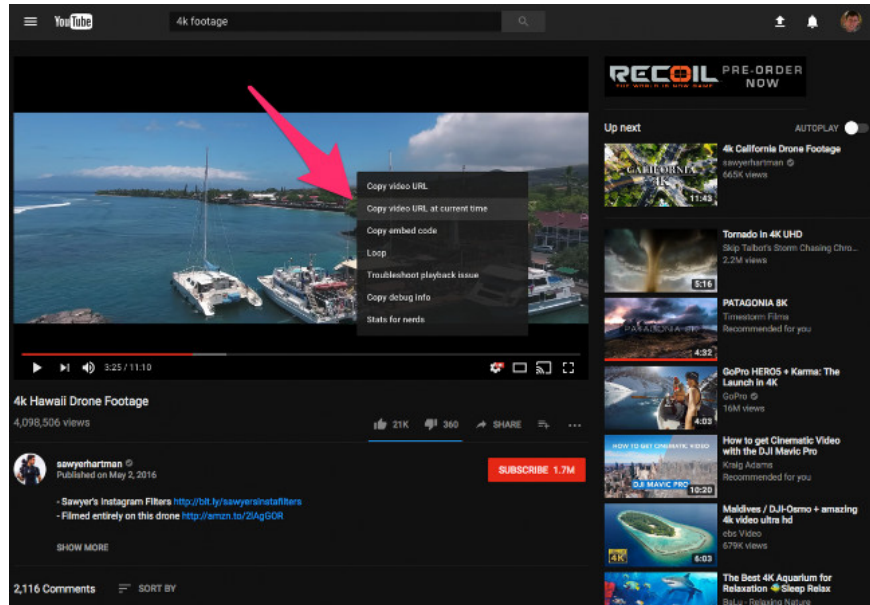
YouTube 4k footage

RECOIL PRE-ORDER NOW
THE WORLD IS NOW GAME

Up next AUTOPLAY

Copy video URL
Copy video URL at current time
Copy embed code
Loop
Troubleshoot playback issue
Copy debug info
Stats for nerds

3:25 / 11:10

4k Hawaii Drone Footage
4,098,506 views
21K 360 SHARE

sawyerhartman
Published on May 2, 2016
SUBSCRIBE 1.7M

- Sawyer's Instagram Filters http://bit.ly/sawyersinstafilters
- Filmed entirely on this drone http://amzn.to/2lAgGOR

SHOW MORE

2,116 Comments SORT BY

4k California Drone Footage
sawyerhartman
665K views
11:43

Tornado in 4K UHD
Skip Talbot's Storm Chasing Chro...
2.2M views
5:16

PATAGONIA 8K
Timestorm Films
Recommended for you
4:32

GoPro HERO5 + Karma: The Launch in 4K
GoPro
16M views
4:03

How to get Cinematic Video with the DJI Mavic Pro
Kraig Adams
Recommended for you
DJI MAVIC PRO
10:20

Maldives / DJI-Osmo + amazing 4k video ultra hd
ebs Video
679K views
4K
6:03

The Best 4K Aquarium for Relaxation 🔊 Sleep Relax
BaLu - Relaxing Nature